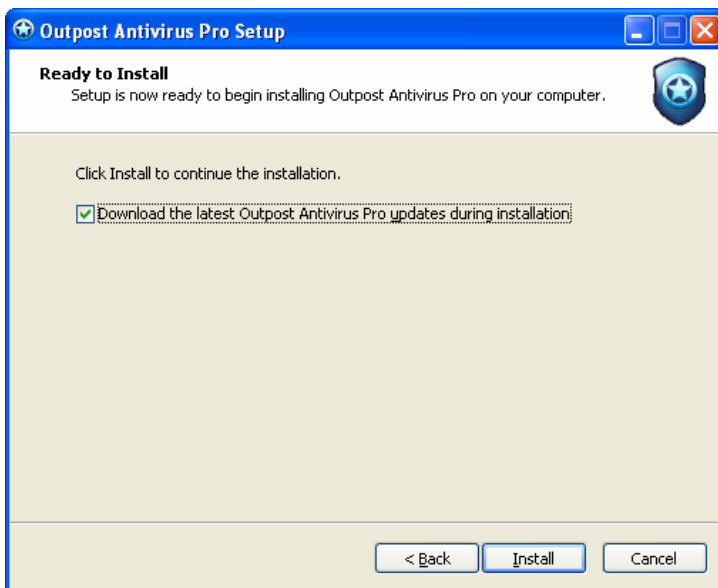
Outpost Antivirus Pro Setup

Ready to Install
Setup is now ready to begin installing Outpost Antivirus Pro on your computer.

Click Install to continue the installation.

Download the latest Outpost Antivirus Pro updates during installation

< Back
Install
Cancel